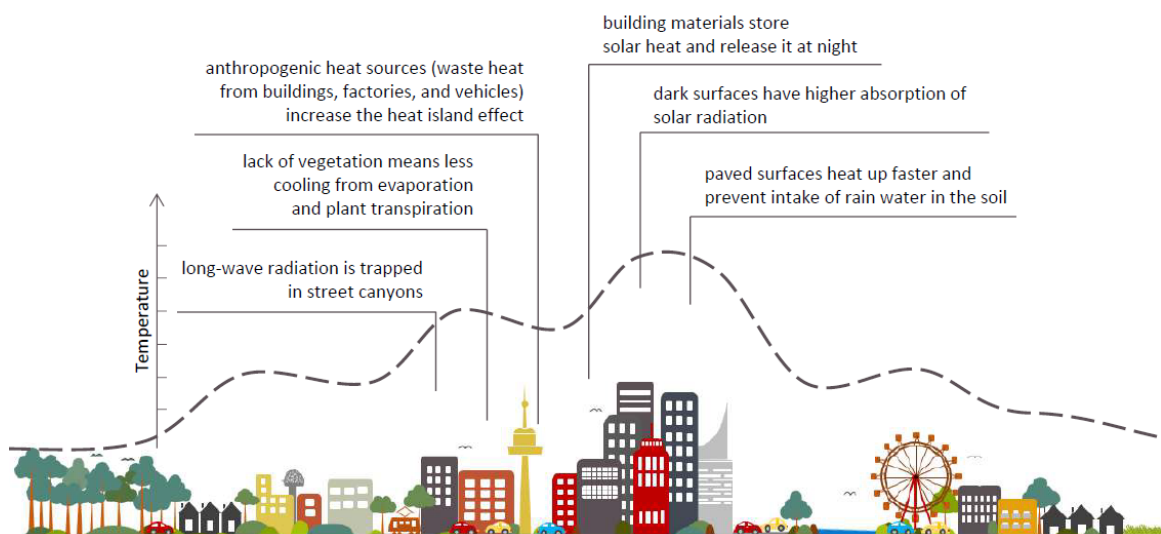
building materials store solar heat and release it at night

anthropogenic heat sources (waste heat from buildings, factories, and vehicles) increase the heat island effect

dark surfaces have higher absorption of solar radiation

lack of vegetation means less cooling from evaporation and plant transpiration

paved surfaces heat up faster and prevent intake of rain water in the soil

long-wave radiation is trapped in street canyons

Temperature